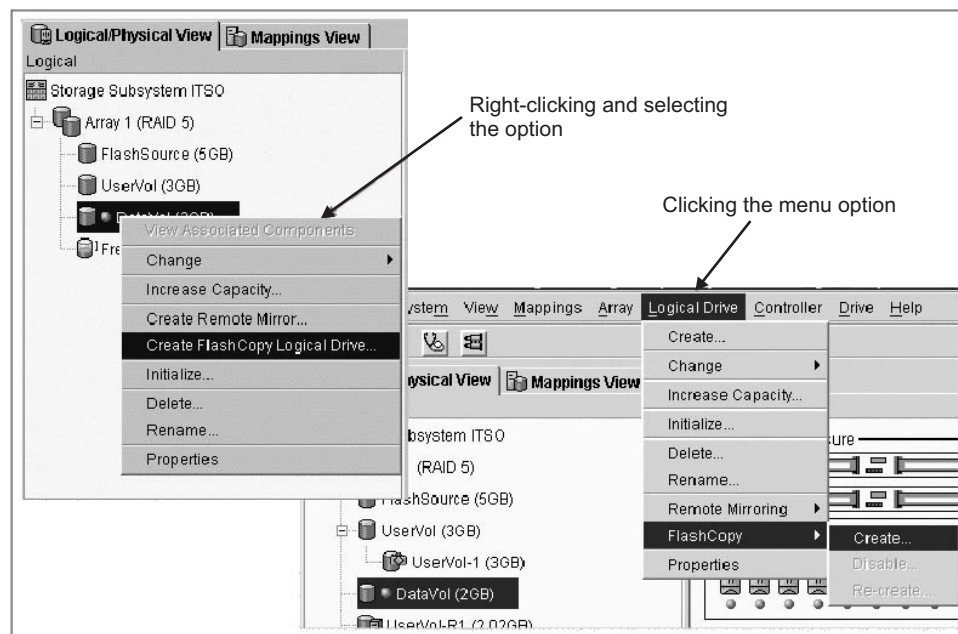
Logical/Physical View | Mappings View
Logical
Storage Subsystem ITSO
Array 1 (RAID 5)
FlashSource (5GB)
UserVol (3GB)
DataVol (2GB)
Fre

View Associated Components
Change
Increase Capacity...
Create Remote Mirror...
Create FlashCopy Logical Drive...
Initialize...
Delete...
Rename...
Properties

Right-clicking and selecting the option

Clicking the menu option

ystem View Mappings Array Logical Drive Controller Drive Help

ysical View | Mappings View
bsystem ITSO
(RAID 5)
lashSource (5GB)
UserVol (3GB)
UserVol-1 (3GB)
DataVol (2GB)
UserVol-R1 (2.02GB)

Create...
Change
Increase Capacity...
Initialize...
Delete...
Rename...
Remote Mirroring
FlashCopy
Properties

Create...
Disable...
Re-create...

ure